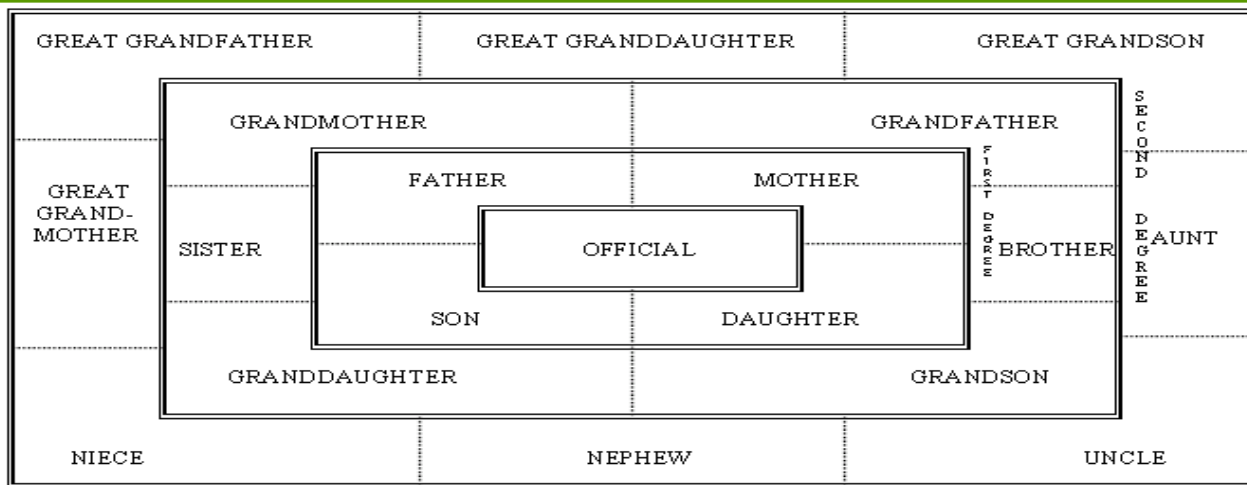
GREAT GRANDFATHER

GREAT GRANDDAUGHTER

GREAT GRANDSON

GRANDMOTHER

GRANDFATHER

SECOND DEGREE

GREAT GRAND-MOTHER

FATHER

MOTHER

FIRST DEGREE

SISTER

OFFICIAL

BROTHER

AUNT

SON

DAUGHTER

GRANDDAUGHTER

GRANDSON

NIECE

NEPHEW

UNCLE